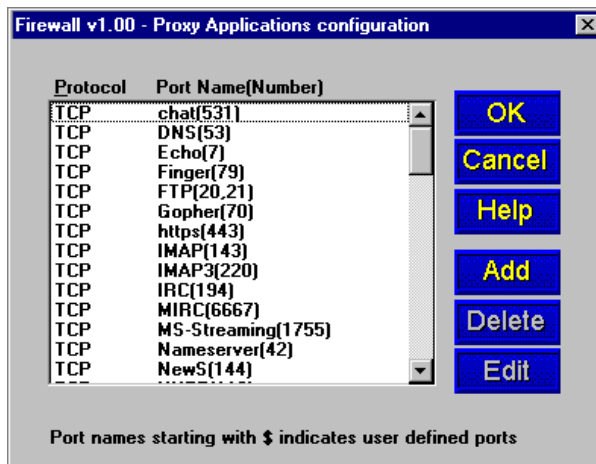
Firewall v1.00 - Proxy Applications configuration

| Protocol | Port Name(Number) |
|---|---|
| TCP | chat(531) |
| TCP | DNS(53) |
| TCP | Echo(7) |
| TCP | Finger(79) |
| TCP | FTP(20,21) |
| TCP | Gopher(70) |
| TCP | https(443) |
| TCP | IMAP(143) |
| TCP | IMAP3(220) |
| TCP | IRC(194) |
| TCP | MIRC(6667) |
| TCP | MS-Streaming(1755) |
| TCP | Nameserver(42) |
| TCP | NewS(144) |
| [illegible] | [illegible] |

OK
Cancel
Help
Add
Delete
Edit

Port names starting with $ indicates user defined ports